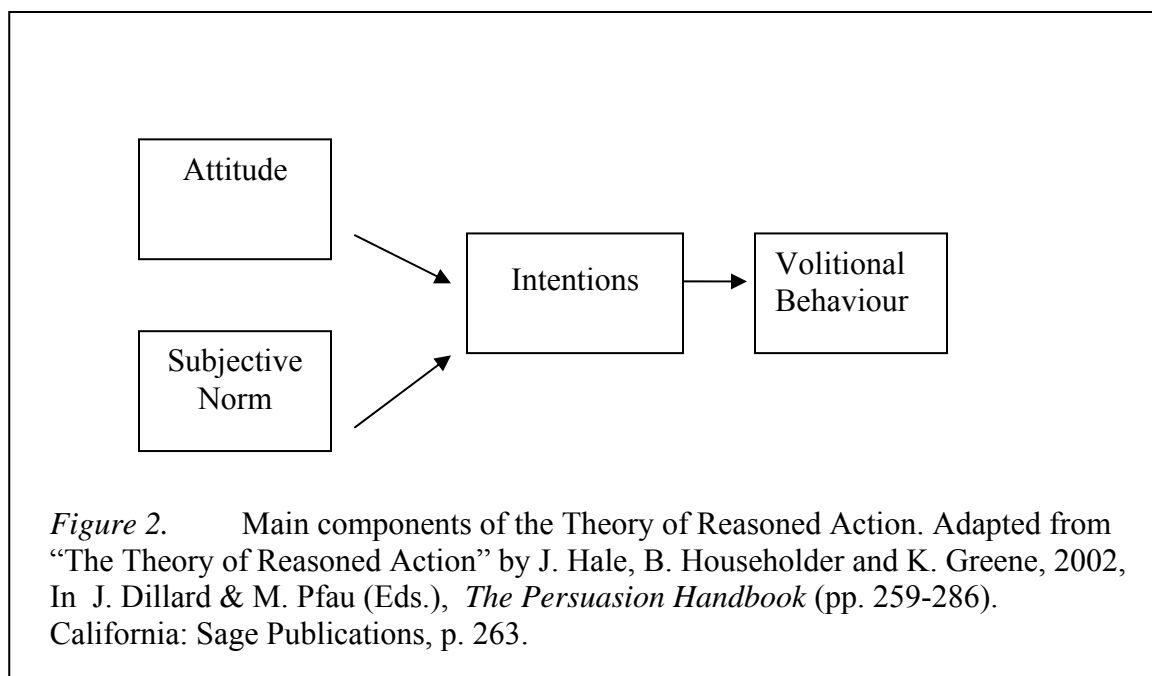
Attitude

Subjective Norm

Intentions

Volitional Behaviour

*Figure 2.* Main components of the Theory of Reasoned Action. Adapted from "The Theory of Reasoned Action" by J. Hale, B. Householder and K. Greene, 2002, In J. Dillard & M. Pfau (Eds.), *The Persuasion Handbook* (pp. 259-286). California: Sage Publications, p. 263.